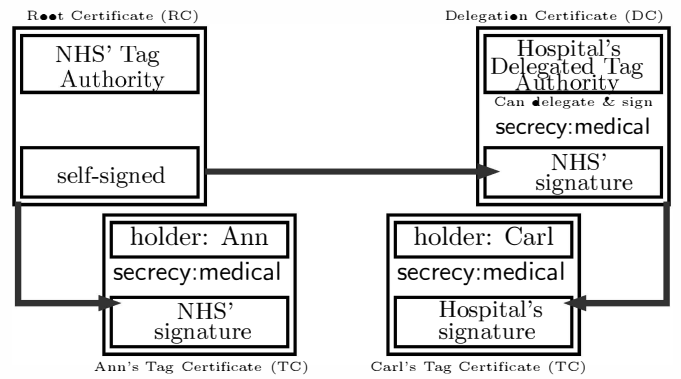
Root Certificate (RC)

NHS' Tag Authority

self-signed

Delegation Certificate (DC)

Hospital's Delegated Tag Authority

Can delegate & sign

secrecy:medical

NHS' signature

holder: Ann

secrecy:medical

NHS' signature

Ann's Tag Certificate (TC)

holder: Carl

secrecy:medical

Hospital's signature

Carl's Tag Certificate (TC)